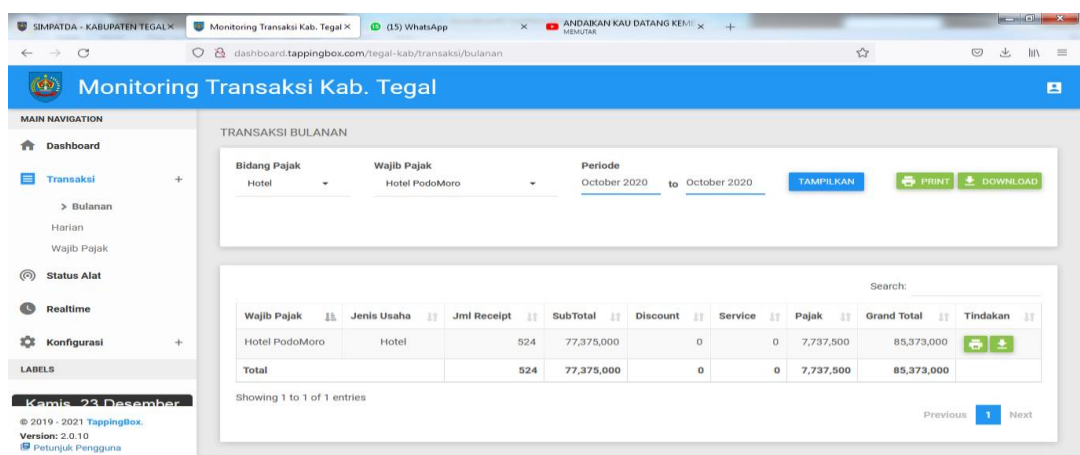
SIMPATDA - KABUPATEN TEGAL ×
Monitoring Transaksi Kab. Tegal ×
(15) WhatsApp ×
ANDAIKAN KAU DATANG KEM ×
MEMUTAR
+

dashboard.tappingbox.com/tegal-kab/transaksi/bulanan

Monitoring Transaksi Kab. Tegal

MAIN NAVIGATION
Dashboard
Transaksi +
> Bulanan
Harian
Wajib Pajak
Status Alat
Realtime
Konfigurasi +
LABELS
Kamis, 23 Desember
© 2019 - 2021 TappingBox.
Version: 2.0.10
Petunjuk Pengguna

TRANSAKSI BULANAN

Bidang Pajak
Hotel
Wajib Pajak
Hotel PodoMoro
Periode
October 2020 to October 2020
TAMPILKAN
PRINT
DOWNLOAD

Search:

| Wajib Pajak | Jenis Usaha | Jml Receipt | SubTotal | Discount | Service | Pajak | Grand Total | Tindakan |
|---|---|---|---|---|---|---|---|---|
| Hotel PodoMoro | Hotel | 524 | 77,375,000 | 0 | 0 | 7,737,500 | 85,373,000 | |
| Total | | 524 | 77,375,000 | 0 | 0 | 7,737,500 | 85,373,000 | |

Showing 1 to 1 of 1 entries

Previous 1 Next